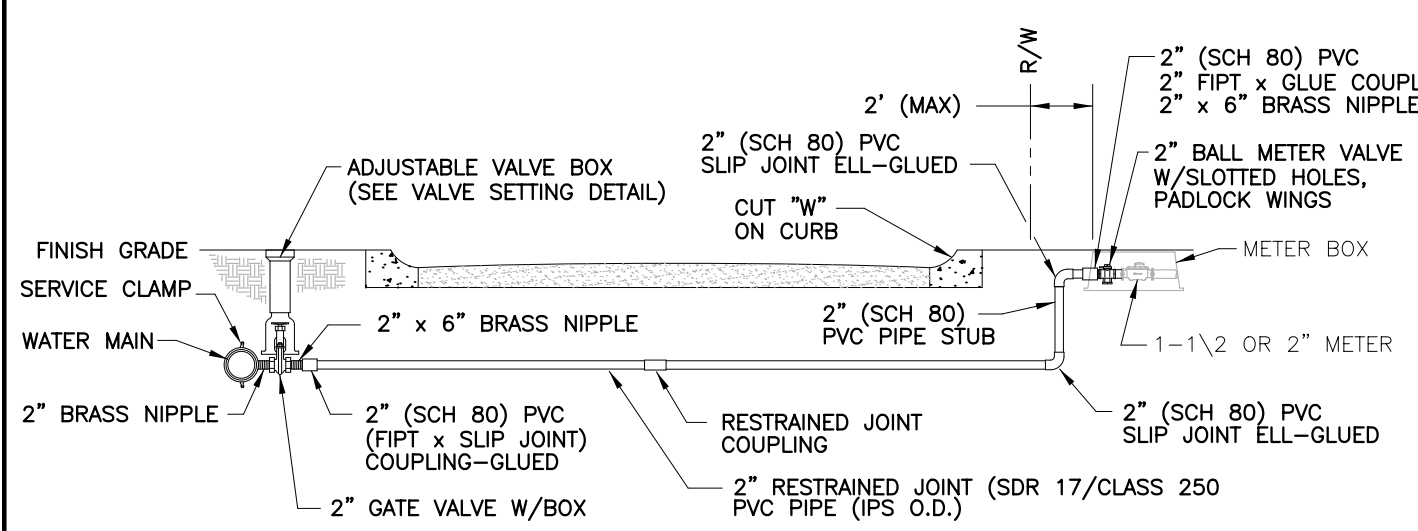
R/W

2' (MAX)

2" (SCH 80) PVC
2" FIPT x GLUE COUPL
2" x 6" BRASS NIPPLE

2" (SCH 80) PVC
SLIP JOINT ELL–GLUED

2" BALL METER VALVE
W/SLOTTED HOLES,
PADLOCK WINGS

ADJUSTABLE VALVE BOX
(SEE VALVE SETTING DETAIL)

CUT "W"
ON CURB

FINISH GRADE

METER BOX

SERVICE CLAMP

2" x 6" BRASS NIPPLE

WATER MAIN

2" (SCH 80)
PVC PIPE STUB

1–1\2 OR 2" METER

2" BRASS NIPPLE

2" (SCH 80) PVC
(FIPT x SLIP JOINT)
COUPLING–GLUED

RESTRAINED JOINT
COUPLING

2" (SCH 80) PVC
SLIP JOINT ELL–GLUED

2" GATE VALVE W/BOX

2" RESTRAINED JOINT (SDR 17/CLASS 250
PVC PIPE (IPS O.D.)